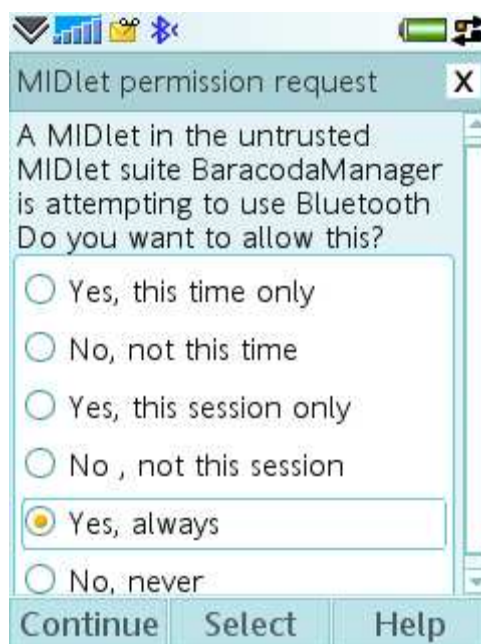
MIDlet permission request X

A MIDlet in the untrusted MIDlet suite BaracodaManager is attempting to use Bluetooth Do you want to allow this?

Yes, this time only

No, not this time

Yes, this session only

No , not this session

Yes, always

No, never

Continue Select Help